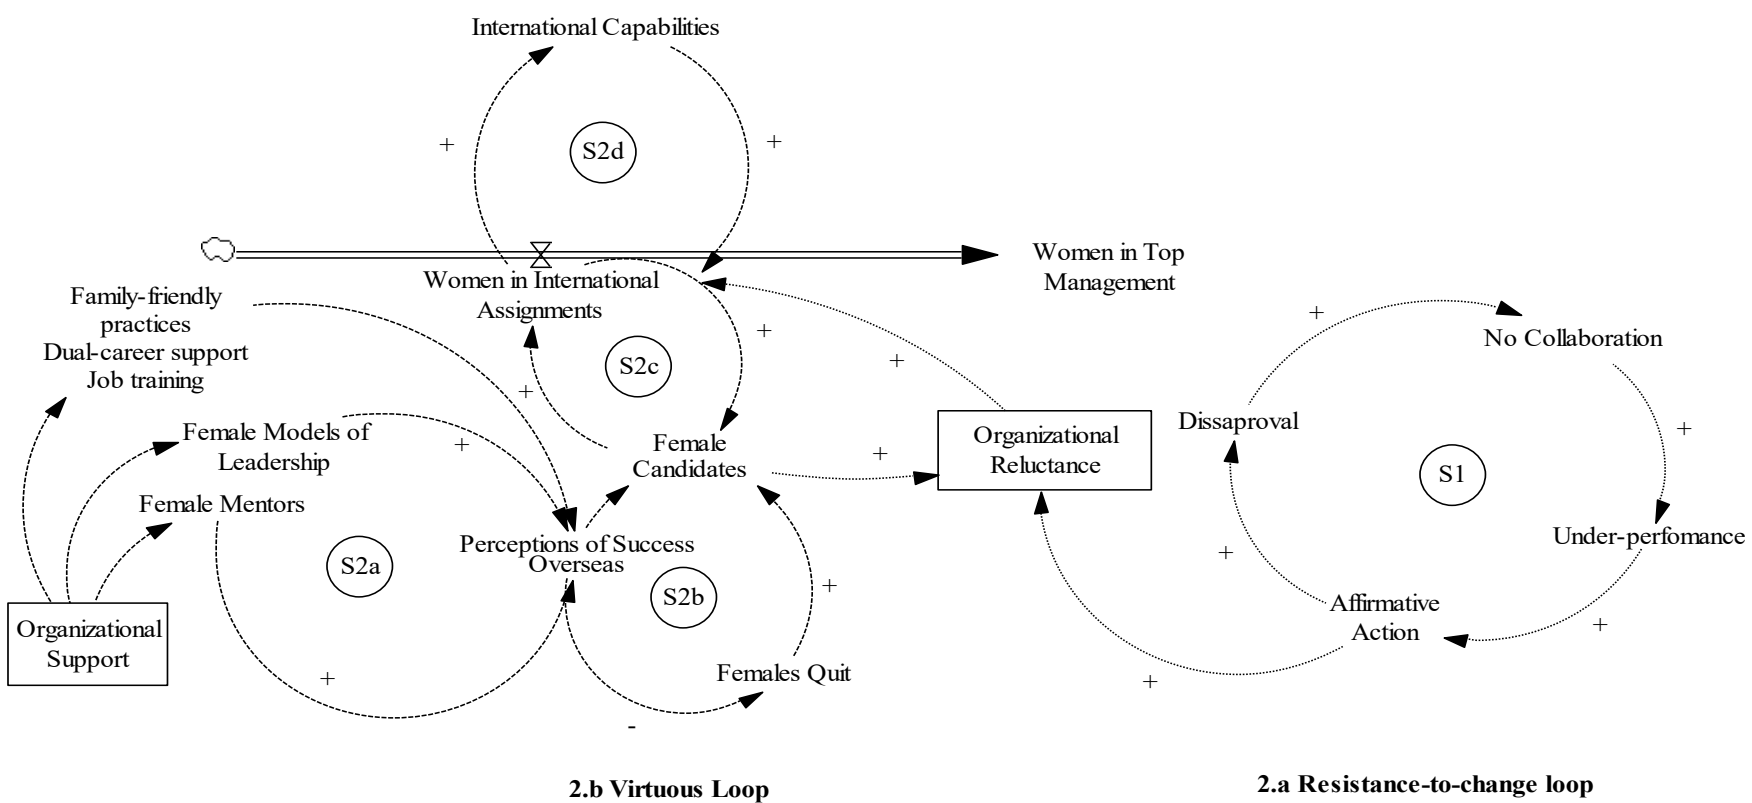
International Capabilities

+

S2d

+

Women in Top Management

Women in International Assignments

Family-friendly practices
Dual-career support
Job training

+

S2c

+

+

No Collaboration

+

Dissaproval

+

+

Female Models of Leadership

+

Female Candidates

+

Organizational Reluctance

S1

Female Mentors

Perceptions of Success Overseas

S2a

S2b

+

Under-perfomance

+

Affirmative Action

+

Organizational Support

+

Females Quit

+

-

2.b Virtuous Loop

2.a Resistance-to-change loop